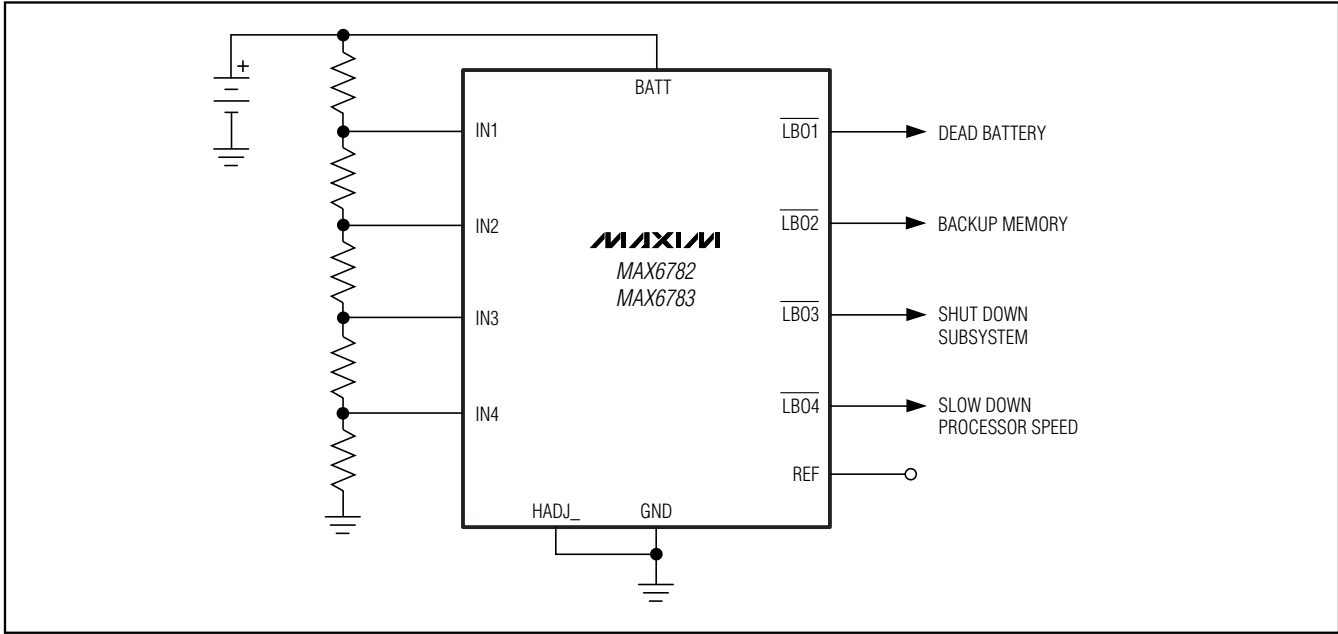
+

BATT

IN1

IN2

IN3

IN4

MAXIM
MAX6782
MAX6783

$\overline{LBO1}$ DEAD BATTERY

$\overline{LBO2}$ BACKUP MEMORY

$\overline{LBO3}$ SHUT DOWN SUBSYSTEM

$\overline{LBO4}$ SLOW DOWN PROCESSOR SPEED

REF

HADJ_ GND